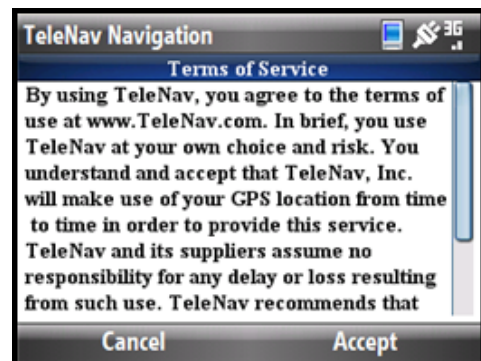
TeleNav Navigation

3G

Terms of Service

By using TeleNav, you agree to the terms of use at www.TeleNav.com. In brief, you use TeleNav at your own choice and risk. You understand and accept that TeleNav, Inc. will make use of your GPS location from time to time in order to provide this service. TeleNav and its suppliers assume no responsibility for any delay or loss resulting from such use. TeleNav recommends that

Cancel

Accept